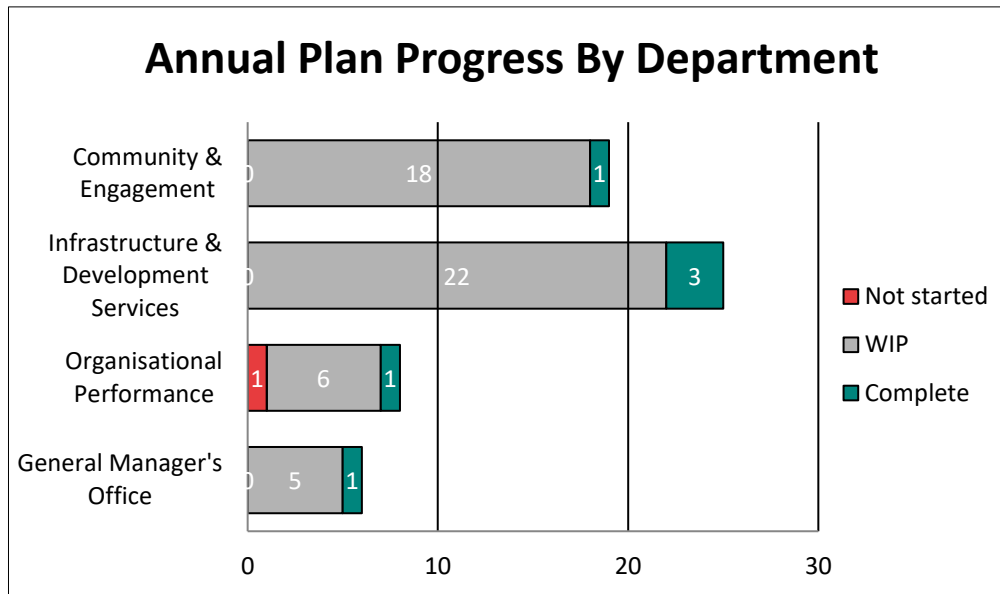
Annual Plan Progress By Department

Community & Engagement
0
18
1

Infrastructure & Development Services
0
22
3

Organisational Performance
1
6
1

General Manager's Office
0
5
1

0
10
20
30

Not started
WIP
Complete